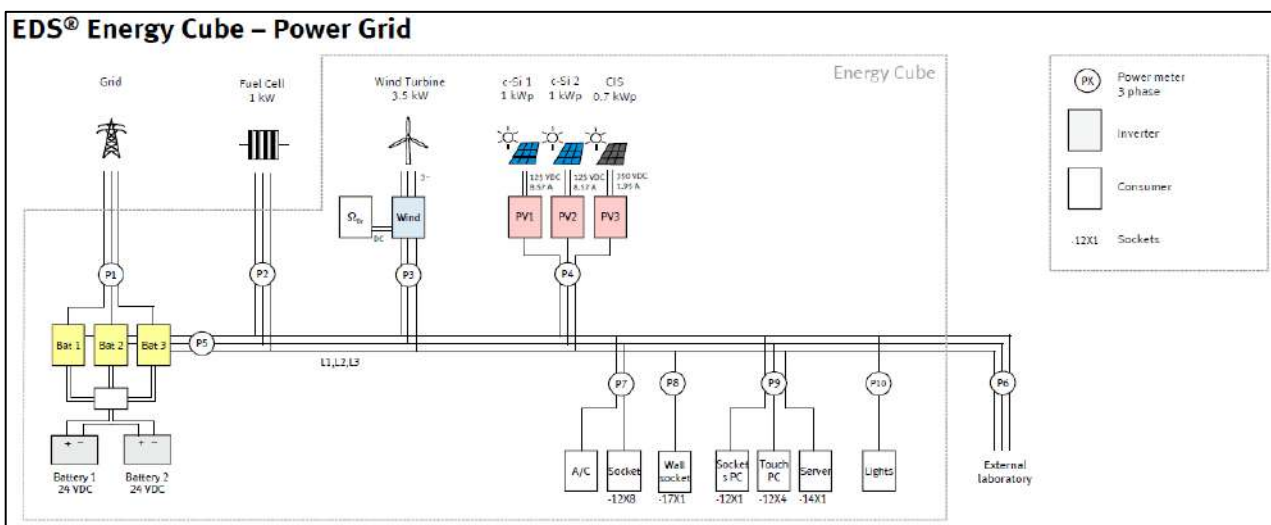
EDS® Energy Cube – Power Grid

Energy Cube

Grid

Fuel Cell
1 kW

Wind Turbine
3.5 kW

c-Si 1
1 kWp

c-Si 2
1 kWp

CIS
0.7 kWp

PX Power meter 3 phase

Inverter

Consumer

-12X1 Sockets

125 VDC
8.57 A

125 VDC
8.57 A

350 VDC
1.95 A

3~

$\Omega_{Br}$

DC

Wind

PV1

PV2

PV3

P1

P2

P3

P4

Bat 1

Bat 2

Bat 3

P5

L1,L2,L3

P7

P8

P9

P10

P6

+ -

+ -

Battery 1
24 VDC

Battery 2
24 VDC

A/C

Socket
-12X8

Wall socket
-17X1

Sockets PC
-12X1

Touch PC
-12X4

Server
-14X1

Lights

External laboratory